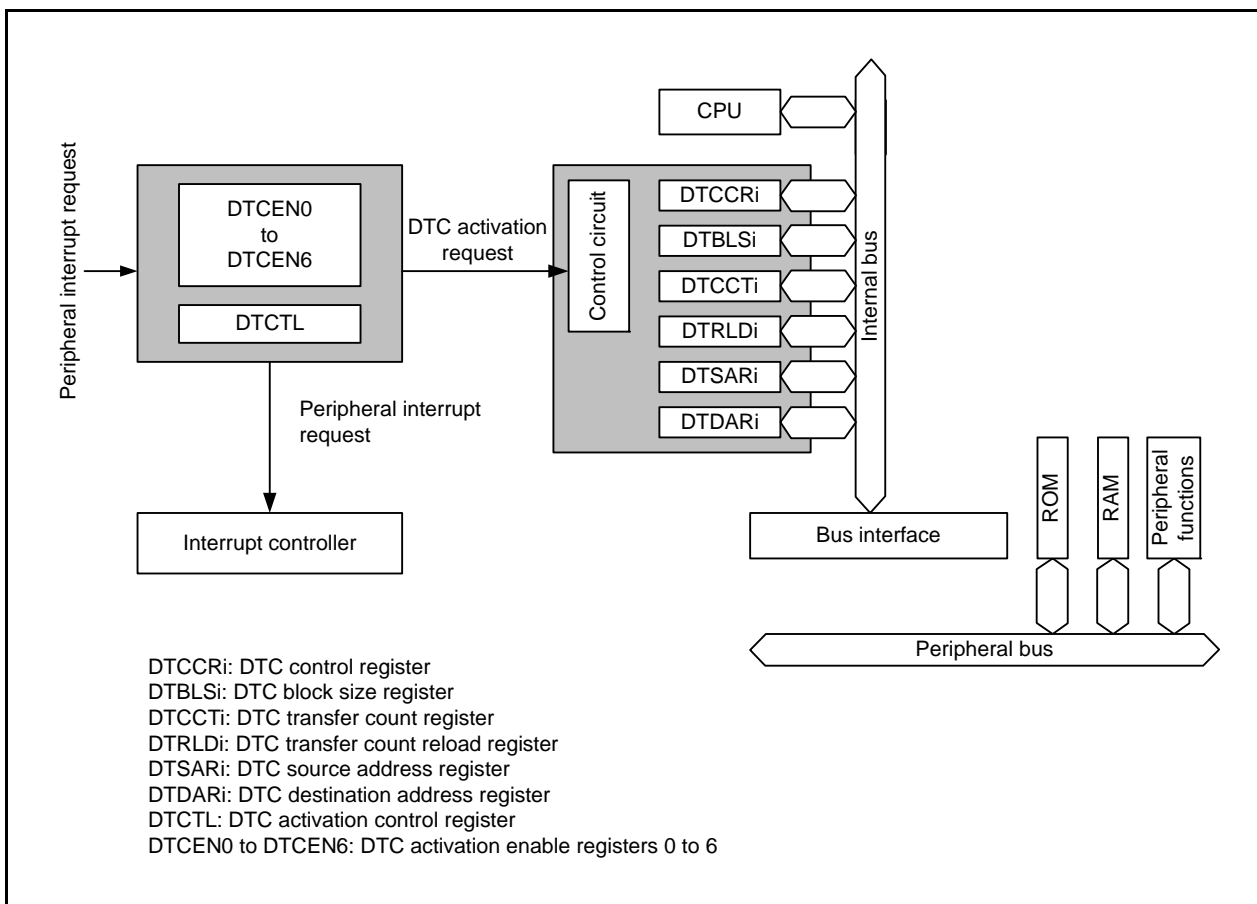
Peripheral interrupt request

DTCEN0
to
DTCEN6

DTCTL

DTC activation request

Peripheral interrupt request

Interrupt controller

Control circuit

DTCCRi
DTBLSi
DTCCTi
DTRLDi
DTSARi
DTDARi

CPU

Internal bus

Bus interface

ROM
RAM
Peripheral functions

Peripheral bus

DTCCRi: DTC control register
DTBLSi: DTC block size register
DTCCTi: DTC transfer count register
DTRLDi: DTC transfer count reload register
DTSARi: DTC source address register
DTDARi: DTC destination address register
DTCTL: DTC activation control register
DTCEN0 to DTCEN6: DTC activation enable registers 0 to 6